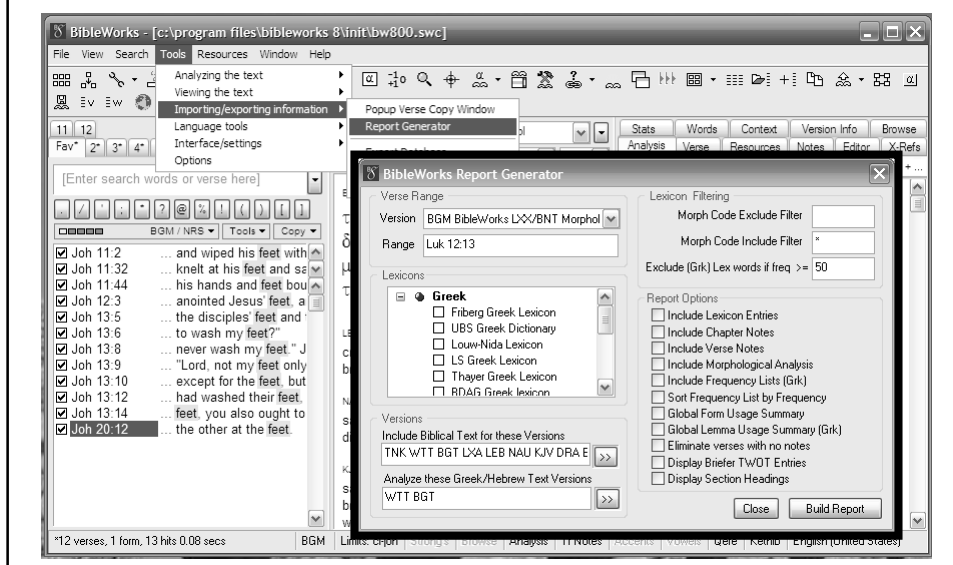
BibleWorks - [c:\program files\bibleworks 8\init\bw800.swc]

File View Search Tools Resources Window Help

Analyzing the text
Viewing the text
Importing/exporting information
Language tools
Interface/settings
Options

Popup Verse Copy Window
Report Generator

11 12
Fav* 2* 3* 4*

[Enter search words or verse here]

BGM / NRS Tools Copy

Joh 11:2 … and wiped his feet with
Joh 11:32 … knelt at his feet and sa
Joh 11:44 … his hands and feet bou
Joh 12:3 … anointed Jesus' feet, a
Joh 13:5 … the disciples' feet and
Joh 13:6 … to wash my feet?"
Joh 13:8 … never wash my feet." J
Joh 13:9 … "Lord, not my feet only
Joh 13:10 … except for the feet, but
Joh 13:12 … had washed their feet,
Joh 13:14 … feet, you also ought to
Joh 20:12 … the other at the feet.

Stats Words Context Version Info Browse
Analysis Verse Resources Notes Editor X-Refs

BibleWorks Report Generator

Verse Range
Version BGM BibleWorks LXX/BNT Morphol
Range Luk 12:13

Lexicons
Greek
Friberg Greek Lexicon
UBS Greek Dictionary
Louw-Nida Lexicon
LS Greek Lexicon
Thayer Greek Lexicon
BDAG Greek lexicon

Versions
Include Biblical Text for these Versions
TNK WTT BGT LXA LEB NAU KJV DRA E >>
Analyze these Greek/Hebrew Text Versions
WTT BGT >>

Lexicon Filtering
Morph Code Exclude Filter
Morph Code Include Filter *
Exclude (Grk) Lex words if freq >= 50

Report Options
Include Lexicon Entries
Include Chapter Notes
Include Verse Notes
Include Morphological Analysis
Include Frequency Lists (Grk)
Sort Frequency List by Frequency
Global Form Usage Summary
Global Lemma Usage Summary (Grk)
Eliminate verses with no notes
Display Briefer TWOT Entries
Display Section Headings

Close Build Report

*12 verses, 1 form, 13 hits 0.08 secs BGM Limits: Ejohn Strong's Browse Analysis TI Notes Accents Vowels Qere Ketib English (United States)